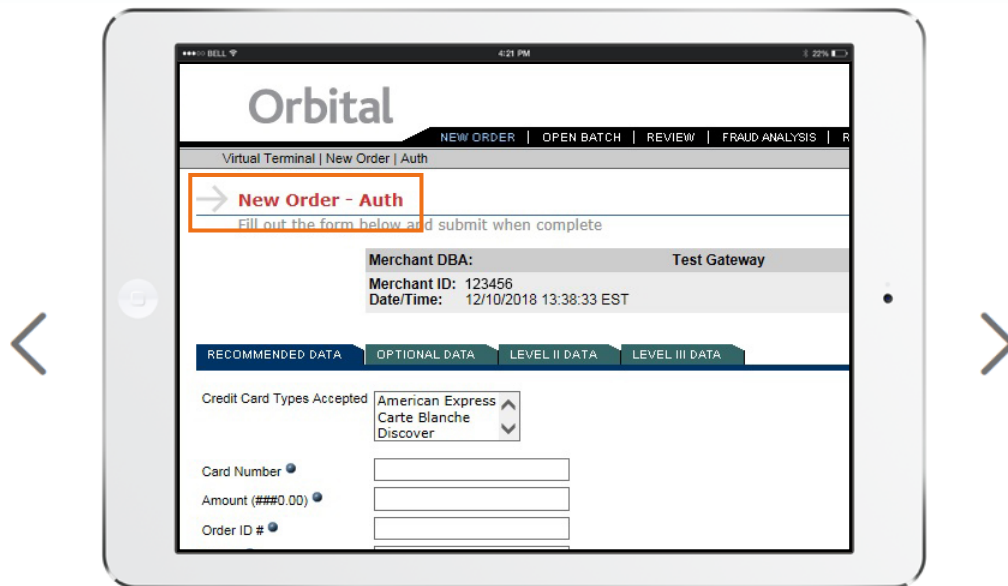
●●●○○ BELL 4:21 PM 22%

Orbital

NEW ORDER | OPEN BATCH | REVIEW | FRAUD ANALYSIS | R

Virtual Terminal | New Order | Auth

New Order - Auth

Fill out the form below and submit when complete

Merchant DBA: Test Gateway

Merchant ID: 123456
Date/Time: 12/10/2018 13:38:33 EST

RECOMMENDED DATA | OPTIONAL DATA | LEVEL II DATA | LEVEL III DATA

Credit Card Types Accepted
American Express
Carte Blanche
Discover

Card Number

Amount (###0.00)

Order ID #